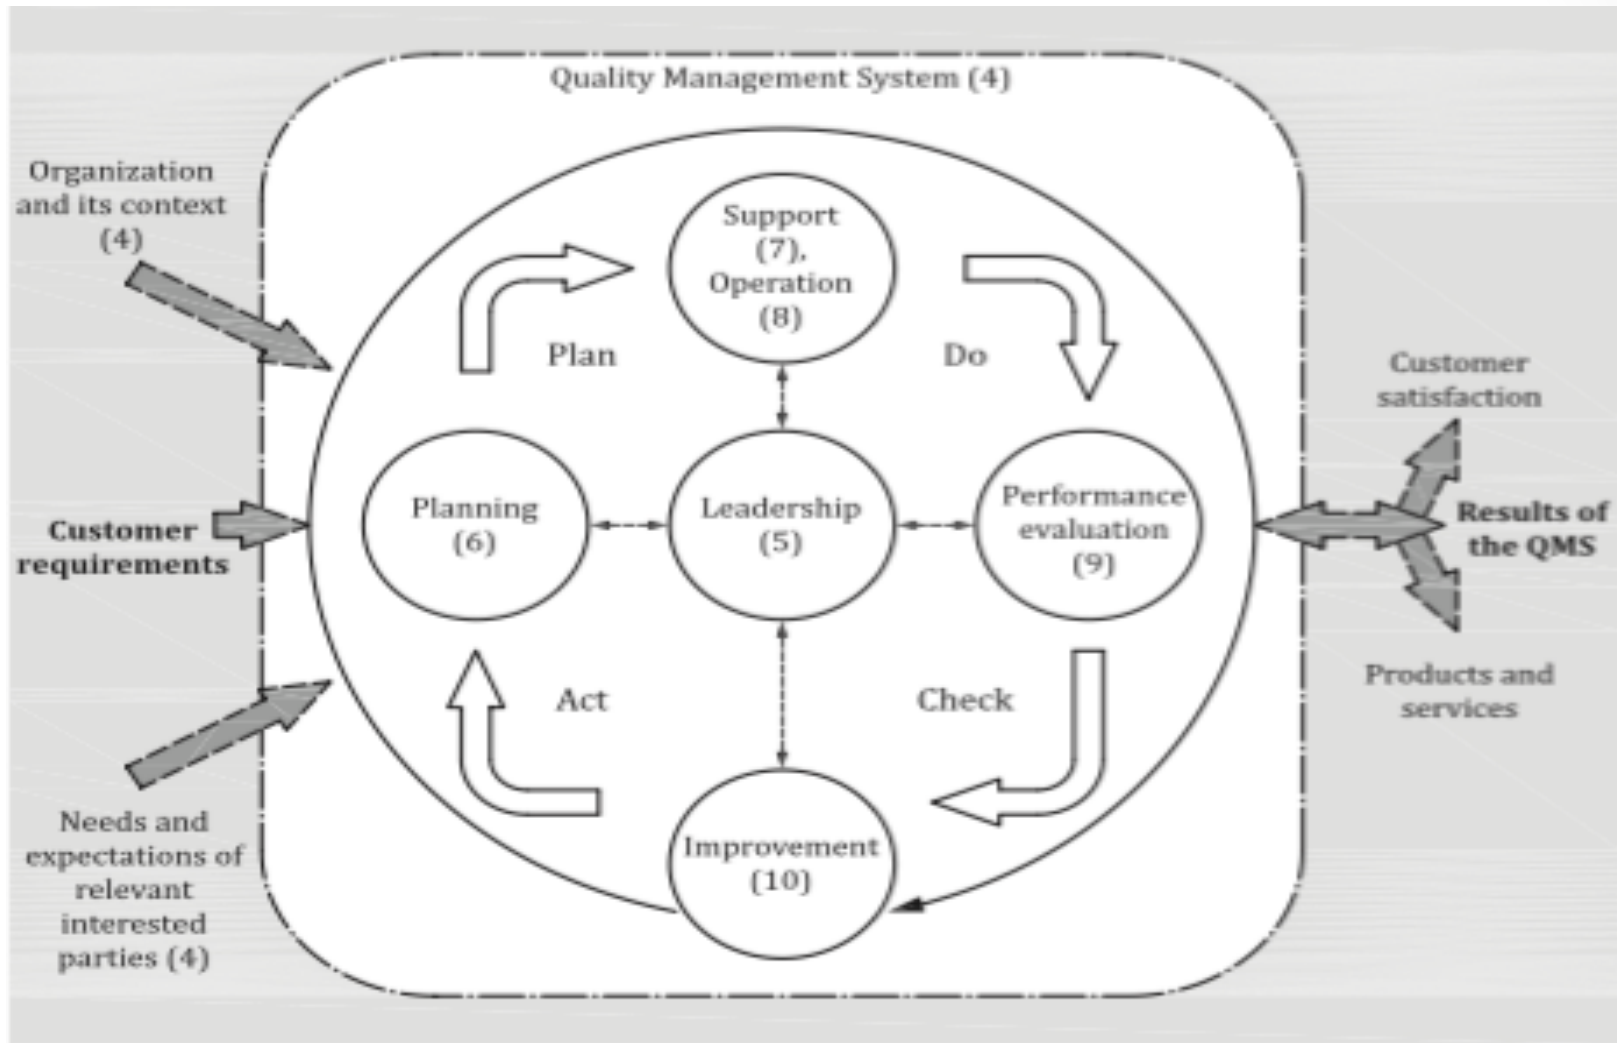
Quality Management System (4)

Organization and its context (4)

Customer requirements

Needs and expectations of relevant interested parties (4)

Support (7), Operation (8)

Plan

Do

Planning (6)

Leadership (5)

Performance evaluation (9)

Act

Check

Improvement (10)

Customer satisfaction

Results of the QMS

Products and services